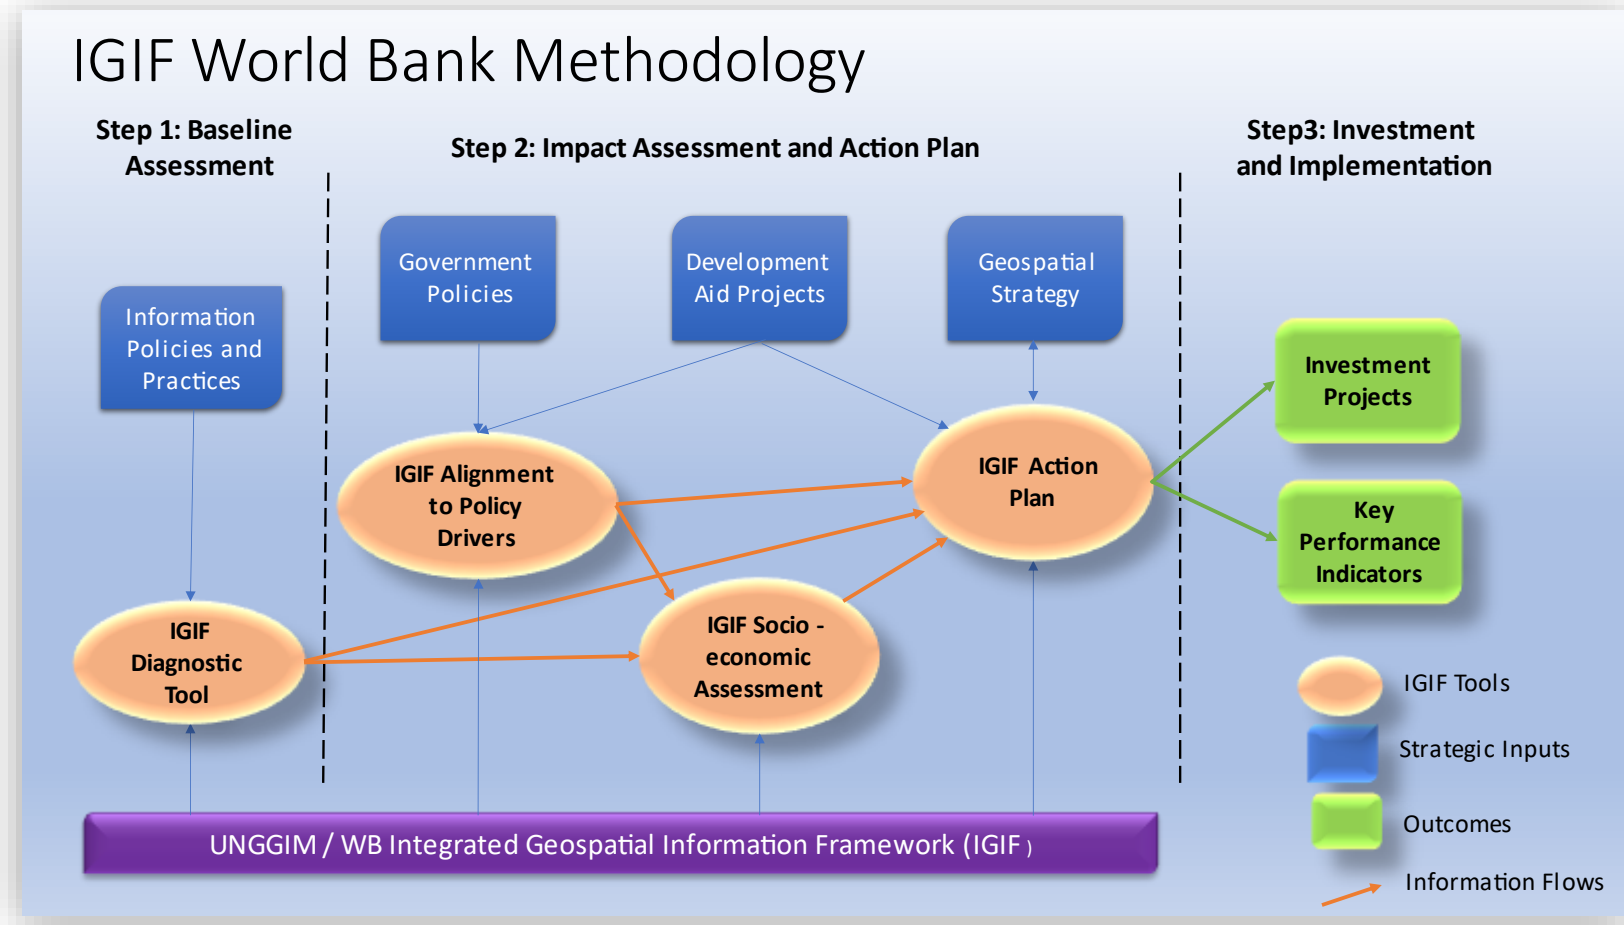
IGIF World Bank Methodology

Step 1: Baseline Assessment

Step 2: Impact Assessment and Action Plan

Step3: Investment and Implementation

Government Policies

Development Aid Projects

Geospatial Strategy

Information Policies and Practices

Investment Projects

IGIF Alignment to Policy Drivers

IGIF Action Plan

Key Performance Indicators

IGIF Diagnostic Tool

IGIF Socio - economic Assessment

IGIF Tools

Strategic Inputs

Outcomes

UNGGIM / WB Integrated Geospatial Information Framework (IGIF )

Information Flows